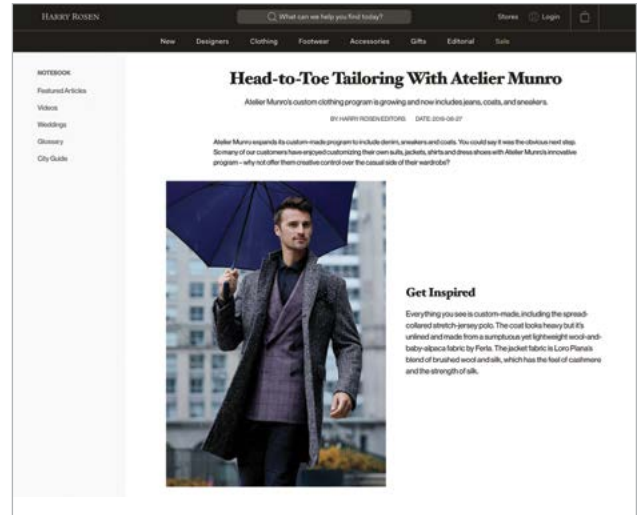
HARRY ROSEN

What can we help you find today?

Stores Login

New Designers Clothing Footwear Accessories Gifts Editorial Sale

NOTEBOOK

Featured Articles

Videos

Weddings

Glossary

City Guide

Head-to-Toe Tailoring With Atelier Munro

Atelier Munro's custom clothing program is growing and now includes jeans, coats, and sneakers.

BY HARRY ROSEN EDITORS DATE: 2016-08-27

Atelier Munro expands its custom-made program to include denim, sneakers and coats. You could say it was the obvious next step. So many of our customers have enjoyed customizing their own suits, jackets, shirts and dress shoes with Atelier Munro's innovative program – why not offer them creative control over the casual side of their wardrobe?

Get Inspired

Everything you see is custom-made, including the spread-collared stretch-jersey polo. The coat looks heavy but it's unlined and made from a sumptuous yet lightweight wool-and-baby-alpaca fabric by Ferla. The jacket fabric is Loro Piana's blend of brushed wool and silk, which has the feel of cashmere and the strength of silk.